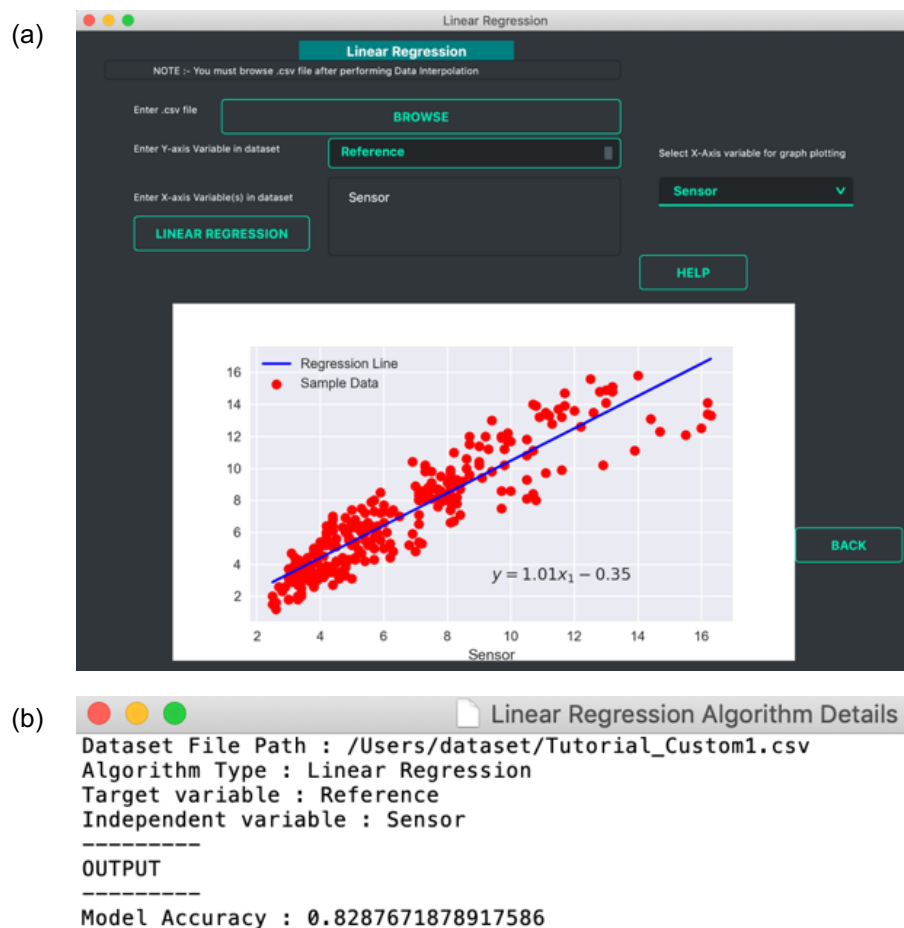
(a)

Linear Regression

Linear Regression

NOTE :- You must browse .csv file after performing Data Interpolation

Enter .csv file

BROWSE

Enter Y-axis Variable in dataset

Reference

Select X-Axis variable for graph plotting

Enter X-axis Variable(s) in dataset

Sensor

Sensor

LINEAR REGRESSION

HELP

Regression Line
Sample Data

16
14
12
10
8
6
4
2

$y = 1.01x_1 - 0.35$

2 4 6 8 10 12 14 16
Sensor

BACK

(b)

Linear Regression Algorithm Details

Dataset File Path : /Users/dataset/Tutorial_Custom1.csv
Algorithm Type : Linear Regression
Target variable : Reference
Independent variable : Sensor
---------
OUTPUT
---------
Model Accuracy : 0.8287671878917586